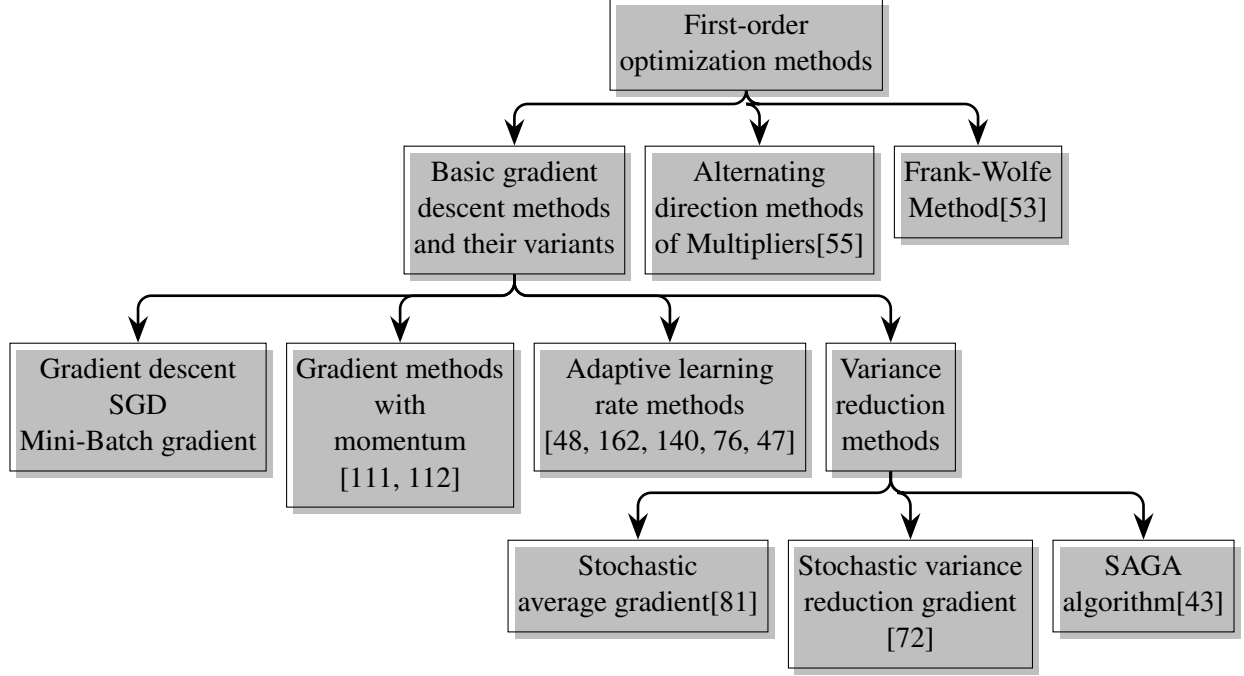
First-order optimization methods

Basic gradient descent methods and their variants

Alternating direction methods of Multipliers[55]

Frank-Wolfe Method[53]

Gradient descent
SGD
Mini-Batch gradient

Gradient methods with momentum [111, 112]

Adaptive learning rate methods [48, 162, 140, 76, 47]

Variance reduction methods

Stochastic average gradient[81]

Stochastic variance reduction gradient [72]

SAGA algorithm[43]